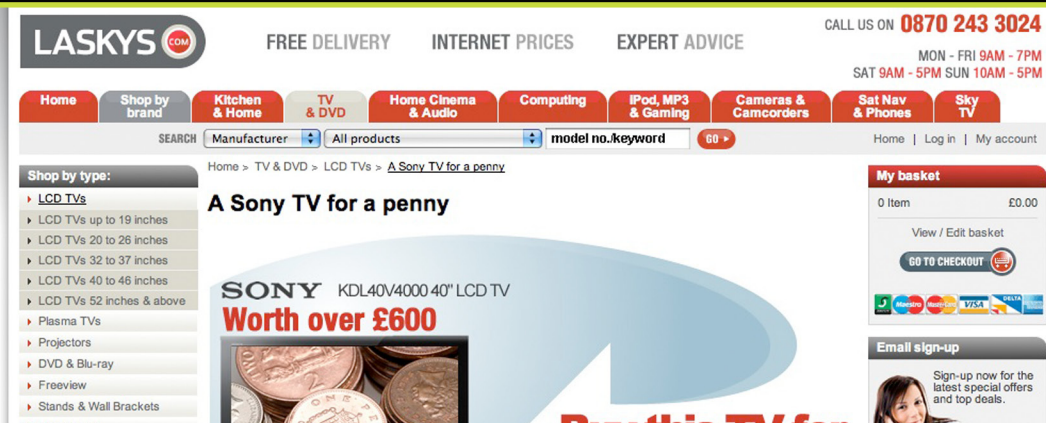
LASKYS COM

FREE DELIVERY INTERNET PRICES EXPERT ADVICE

CALL US ON 0870 243 3024
MON - FRI 9AM - 7PM
SAT 9AM - 5PM SUN 10AM - 5PM

Home | Shop by brand | Kitchen & Home | TV & DVD | Home Cinema & Audio | Computing | iPod, MP3 & Gaming | Cameras & Camcorders | Sat Nav & Phones | Sky TV

SEARCH Manufacturer | All products | model no./keyword | GO

Home | Log in | My account

Shop by type:
LCD TVs
LCD TVs up to 19 inches
LCD TVs 20 to 26 inches
LCD TVs 32 to 37 inches
LCD TVs 40 to 46 inches
LCD TVs 52 inches & above
Plasma TVs
Projectors
DVD & Blu-ray
Freeview
Stands & Wall Brackets

Home > TV & DVD > LCD TVs > A Sony TV for a penny

A Sony TV for a penny

SONY KDL40V4000 40" LCD TV
Worth over £600

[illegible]

My basket
0 Item £0.00
View / Edit basket
GO TO CHECKOUT

Maestro MasterCard VISA DELTA

Email sign-up
Sign-up now for the latest special offers and top deals.